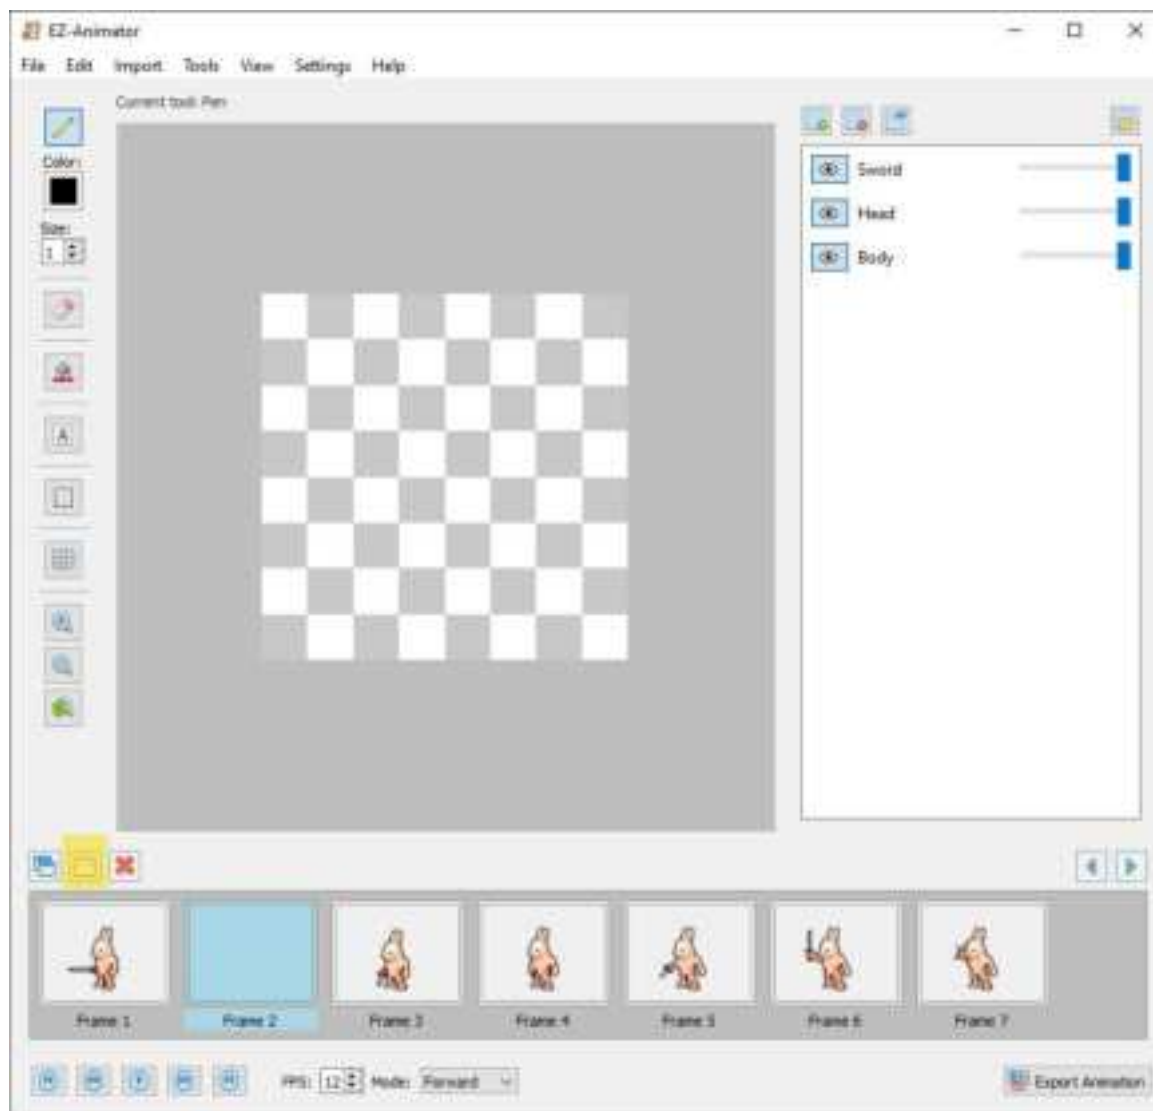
EZ-Animator

File Edit Import Tools View Settings Help

Current tool: Pen

Color:

Size:
1

Sword
Head
Body

Frame 1
Frame 2
Frame 3
Frame 4
Frame 5
Frame 6
Frame 7

FPS: 12
Mode: Forward

Export Animation